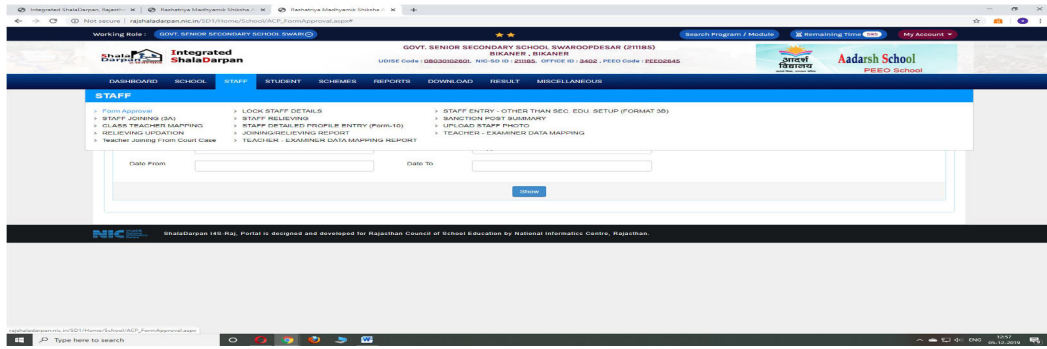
Integrated ShalaDarpan, Rajasth... ×  Rashtriya Madhyamik Shiksha... ×  Rashtriya Madhyamik Shiksha... ×  +

Not secure | rajshaladarpan.nic.in/SD1/Home/School/ACP_FormApproval.aspx#

Working Role : GOVT. SENIOR SECONDARY SCHOOL SWARO

Search Program / Module  Remaining Time  My Account

Shala Darpan Integrated ShalaDarpan

GOVT. SENIOR SECONDARY SCHOOL SWAROOPDESAR (211185)
BIKANER , BIKANER
UDISE Code : 08030102601, NIC-SD ID : 211185, OFFICE ID : 3402 , PEEO Code : PEEO2645

आदर्श विद्यालय Aadarsh School PEEO School

DASHBOARD SCHOOL STAFF STUDENT SCHEMES REPORTS DOWNLOAD RESULT MISCELLANEOUS

STAFF

Form Approval
STAFF JOINING (3A)
CLASS TEACHER MAPPING
RELIEVING UPDATION
Teacher Joining From Court Case

LOCK STAFF DETAILS
STAFF RELIEVING
STAFF DETAILED PROFILE ENTRY (Form-10)
JOINING/RELIEVING REPORT
TEACHER - EXAMINER DATA MAPPING REPORT

STAFF ENTRY - OTHER THAN SEC. EDU. SETUP (FORMAT 3B)
SANCTION POST SUMMARY
UPLOAD STAFF PHOTO
TEACHER - EXAMINER DATA MAPPING

Date From
Date To

Show

NIC

ShalaDarpan IHS-Raj. Portal is designed and developed for Rajasthan Council of School Education by National Informatics Centre, Rajasthan.

rajshaladarpan.nic.in/SD1/Home/School/ACP_FormApproval.aspx

Type here to search

ENG 12:57 05-12-2019